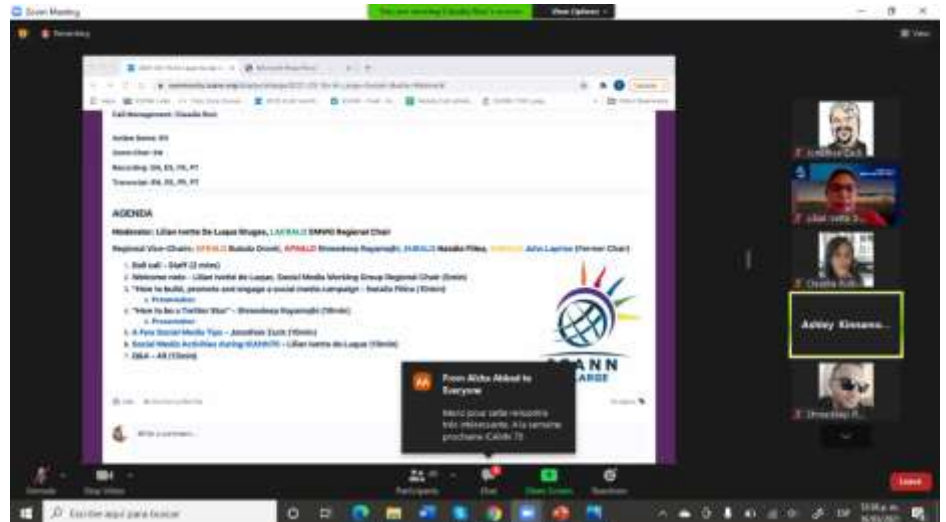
Zoom Meeting

Recording

View Options

Call Management: Claudia Ruiz

Action Items: EN

Zoom Chat: EN

Recording: EN, ES, FR, PT

Transcript: EN, ES, FR, PT

AGENDA

Moderator: Lilian Ivette De Luque Bruges, LACRALO SMWG Regional Chair

Regional Vice-Chairs: AFRALO Bukola Oronti, APRALO Shreedeep Rayamajhi, NARALO Natalia Filina, EURALO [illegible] (Former Chair)

1. Roll call – Staff (2 mins)
2. Welcome note – Lilian Ivette de Luque, Social Media Working Group Regional Chair (5min)
3. "How to build, promote and engage a social media campaign – Natalia Filina (10min)
a. Presentation
4. "How to be a Twitter Star" – Shreedeep Rayamajhi (10min)
a. Presentation
5. A Few Social Media Tips – Jonathan Zuck (10min)
6. Social Media Activities during ICANN73 – Lilian Ivette de Luque (10min)
7. Q&A – All (15min)

ICANN
AT-LARGE

Write a comment...

From Aicha Abbad to Everyone

Merci pour cette rencontre très intéressante. A la semaine prochaine ICANN 73

Ashley Kinnamo...

Shreedeep R...

Unmute

Stop Video

Participants

Chat

Share Screen

Reactions

Leave

Escribe aquí para buscar